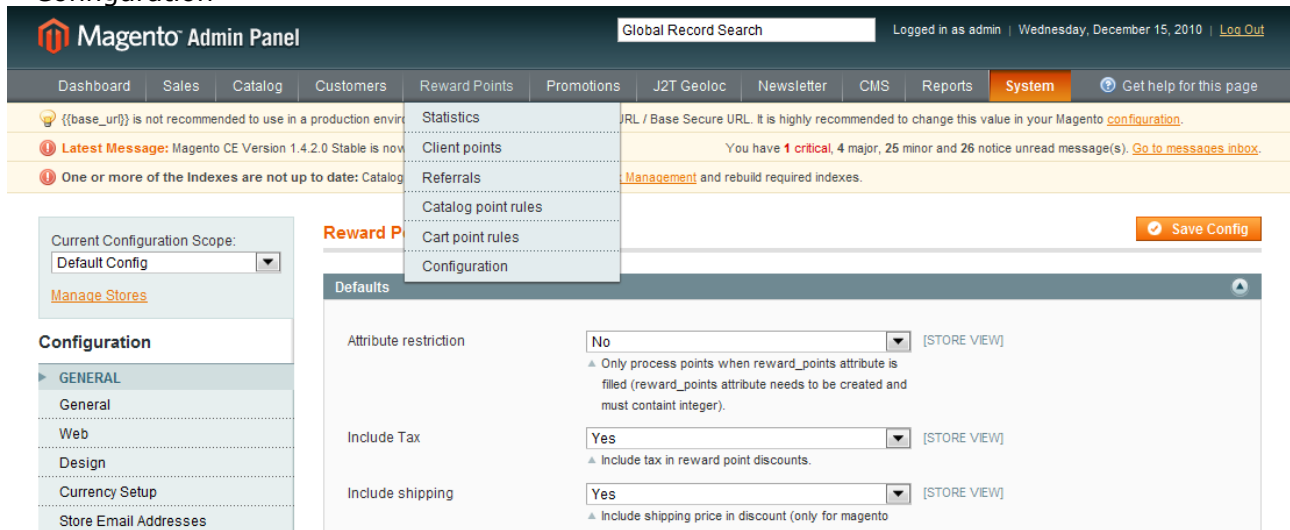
Configuration

Magento Admin Panel

Global Record Search

Logged in as admin | Wednesday, December 15, 2010 | Log Out

Dashboard | Sales | Catalog | Customers | Reward Points | Promotions | J2T Geoloc | Newsletter | CMS | Reports | System | Get help for this page

Statistics
Client points
Referrals
Catalog point rules
Cart point rules
Configuration

{{base_url}} is not recommended to use in a production envir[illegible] URL / Base Secure URL. It is highly recommended to change this value in your Magento configuration.

Latest Message: Magento CE Version 1.4.2.0 Stable is now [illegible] You have 1 critical, 4 major, 25 minor and 26 notice unread message(s). Go to messages inbox.

One or more of the Indexes are not up to date: Catalog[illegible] Management and rebuild required indexes.

Current Configuration Scope:
Default Config
Manage Stores

Configuration
GENERAL
General
Web
Design
Currency Setup
Store Email Addresses

Reward P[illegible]

Save Config

Defaults

Attribute restriction
No
[STORE VIEW]
Only process points when reward_points attribute is filled (reward_points attribute needs to be created and must containt integer).

Include Tax
Yes
[STORE VIEW]
Include tax in reward point discounts.

Include shipping
Yes
[STORE VIEW]
Include shipping price in discount (only for magento